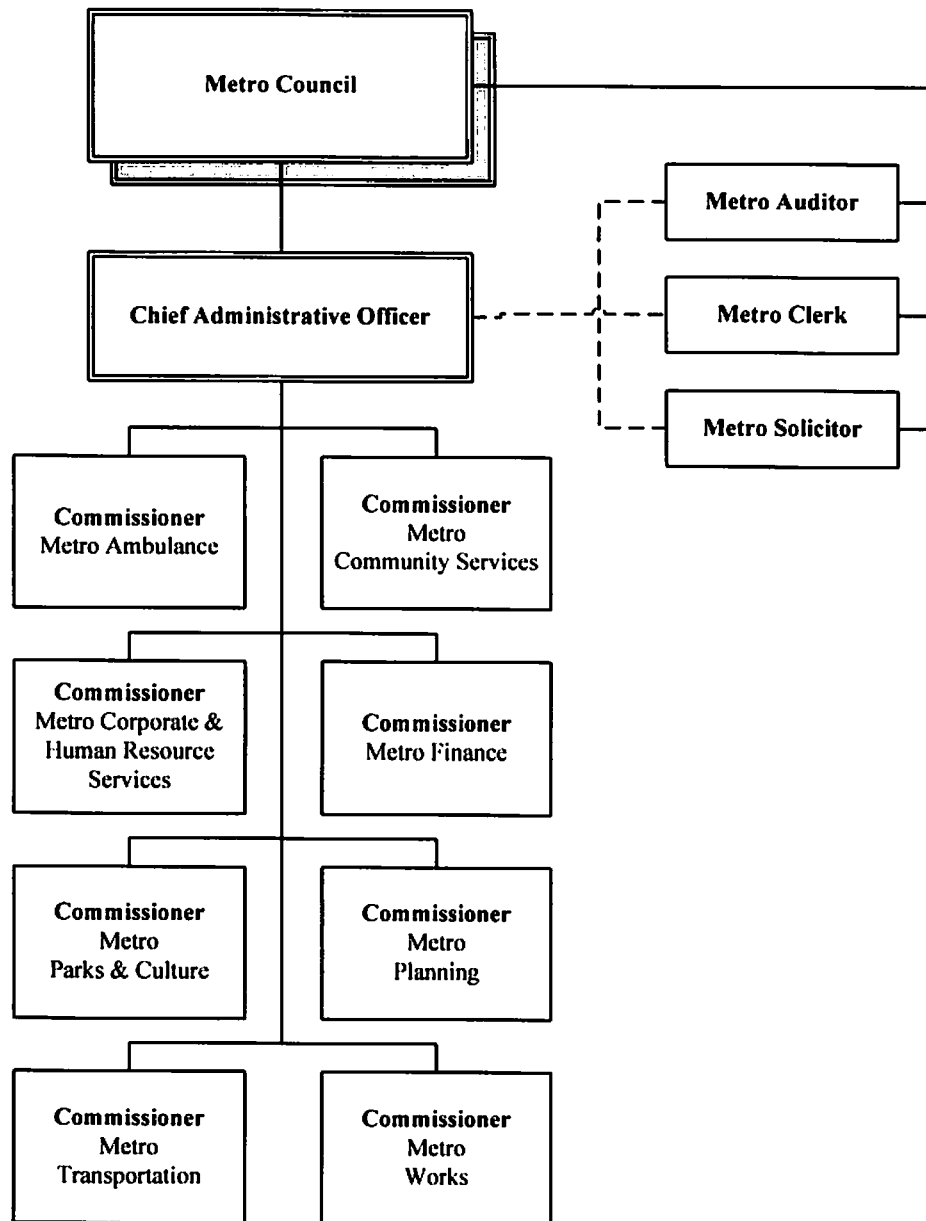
Metro Council

Metro Auditor

Chief Administrative Officer

Metro Clerk

Metro Solicitor

Commissioner
Metro Ambulance

Commissioner
Metro
Community Services

Commissioner
Metro Corporate & Human Resource Services

Commissioner
Metro Finance

Commissioner
Metro
Parks & Culture

Commissioner
Metro
Planning

Commissioner
Metro
Transportation

Commissioner
Metro
Works